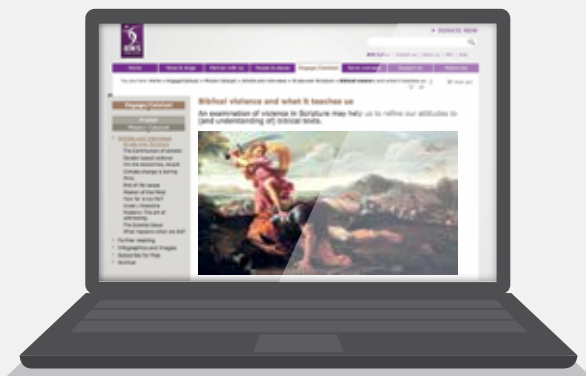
DONATE NOW

Home | Engage | Partner with us | Connect | Engage Catalyst | About us | Contact us

Engage Catalyst

Biblical violence and what it teaches us

An examination of violence in Scripture may help us to refine our attitudes to (and understanding of) biblical texts.

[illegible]